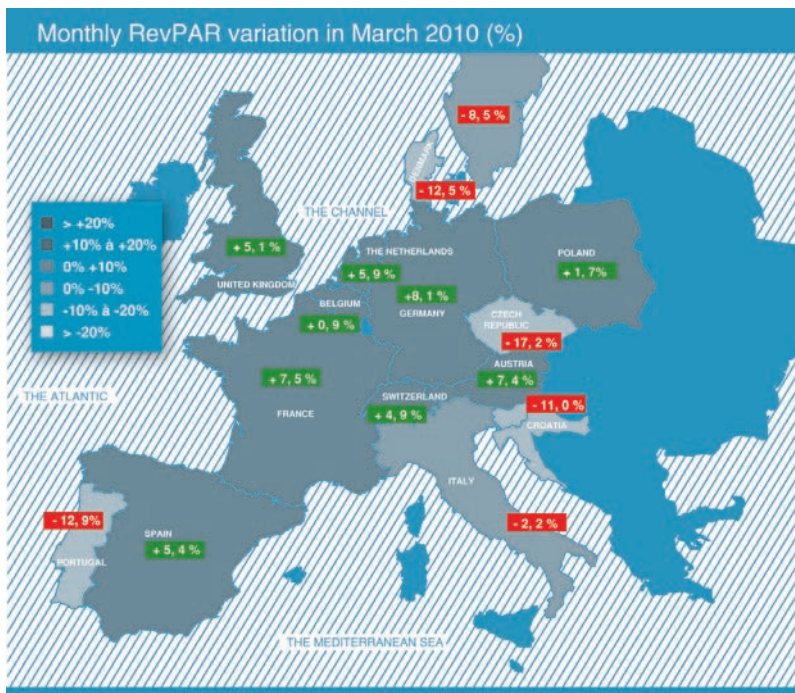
Monthly RevPAR variation in March 2010 (%)

> +20%
+10% à +20%
0% +10%
0% -10%
-10% à -20%
> -20%

- 8, 5 %
DENMARK
- 12, 5 %
THE CHANNEL
+ 5, 1 %
UNITED KINGDOM
THE NETHERLANDS
+ 5, 9 %
POLAND
+ 1, 7%
BELGIUM
+8, 1 %
GERMANY
+ 0, 9 %
CZECH REPUBLIC
- 17, 2 %
AUSTRIA
+ 7, 5 %
+ 7, 4 %
THE ATLANTIC
FRANCE
SWITZERLAND
+ 4, 9 %
- 11, 0 %
CROATIA
ITALY
- 12, 9%
SPAIN
+ 5, 4 %
- 2, 2 %
PORTUGAL
THE MEDITERRANEAN SEA